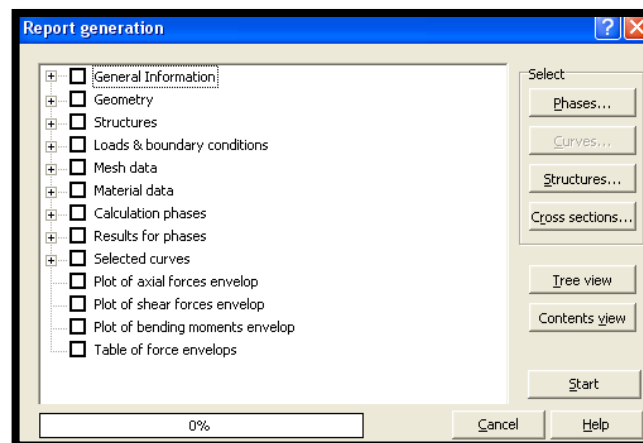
Report generation

General Information
Geometry
Structures
Loads & boundary conditions
Mesh data
Material data
Calculation phases
Results for phases
Selected curves
Plot of axial forces envelop
Plot of shear forces envelop
Plot of bending moments envelop
Table of force envelops

Select
Phases...
Curves...
Structures...
Cross sections...

Tree view
Contents view

Start

0%

Cancel
Help